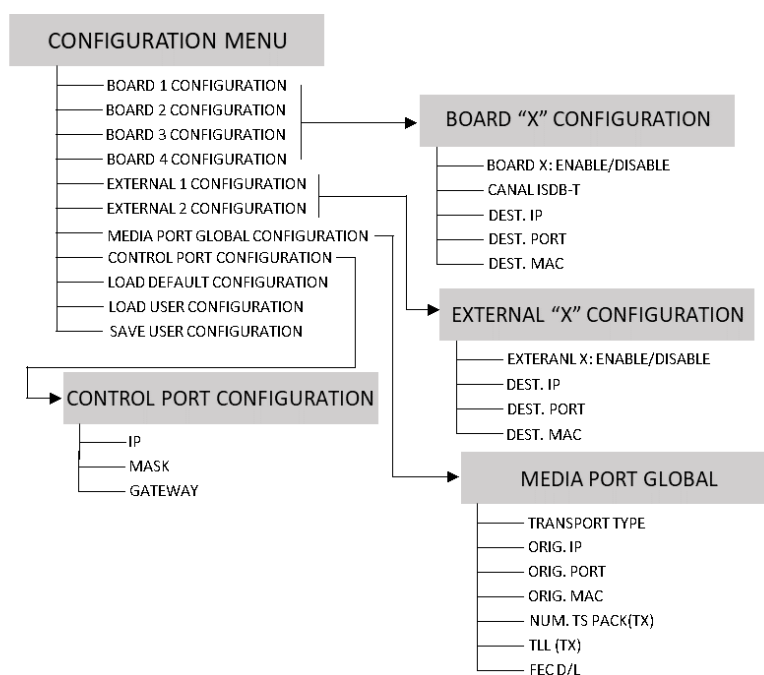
CONFIGURATION MENU

BOARD 1 CONFIGURATION
BOARD 2 CONFIGURATION
BOARD 3 CONFIGURATION
BOARD 4 CONFIGURATION
EXTERNAL 1 CONFIGURATION
EXTERNAL 2 CONFIGURATION
MEDIA PORT GLOBAL CONFIGURATION
CONTROL PORT CONFIGURATION
LOAD DEFAULT CONFIGURATION
LOAD USER CONFIGURATION
SAVE USER CONFIGURATION

BOARD “X” CONFIGURATION

BOARD X: ENABLE/DISABLE
CANAL ISDB-T
DEST. IP
DEST. PORT
DEST. MAC

EXTERNAL “X” CONFIGURATION

EXTERANL X: ENABLE/DISABLE
DEST. IP
DEST. PORT
DEST. MAC

CONTROL PORT CONFIGURATION

IP
MASK
GATEWAY

MEDIA PORT GLOBAL

TRANSPORT TYPE
ORIG. IP
ORIG. PORT
ORIG. MAC
NUM. TS PACK(TX)
TLL (TX)
FEC D/L